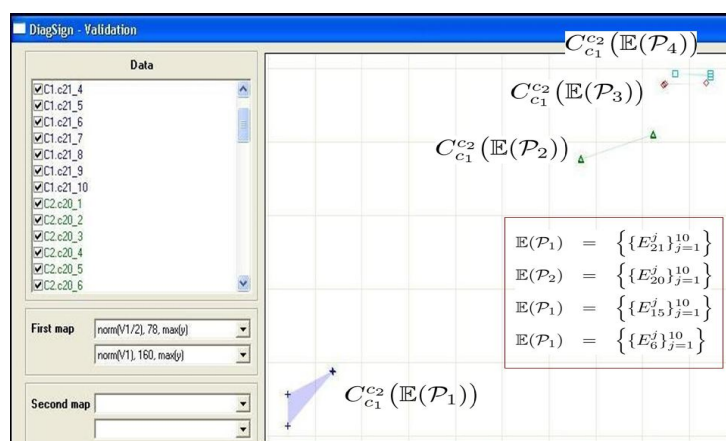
DiagSign - Validation

Data

C1.c21_4
C1.c21_5
C1.c21_6
C1.c21_7
C1.c21_8
C1.c21_9
C1.c21_10
C2.c20_1
C2.c20_2
C2.c20_3
C2.c20_4
C2.c20_5
C2.c20_6

First map
norm(V1/2), 78, max(y)
norm(V1), 160, max(y)

Second map

$C_{c_1}^{c_2}(\mathbb{E}(\mathcal{P}_4))$

$C_{c_1}^{c_2}(\mathbb{E}(\mathcal{P}_3))$

$C_{c_1}^{c_2}(\mathbb{E}(\mathcal{P}_2))$

$\mathbb{E}(\mathcal{P}_1) = \left\{\{E_{21}^j\}_{j=1}^{10}\right\}$
$\mathbb{E}(\mathcal{P}_2) = \left\{\{E_{20}^j\}_{j=1}^{10}\right\}$
$\mathbb{E}(\mathcal{P}_1) = \left\{\{E_{15}^j\}_{j=1}^{10}\right\}$
$\mathbb{E}(\mathcal{P}_1) = \left\{\{E_{6}^j\}_{j=1}^{10}\right\}$

$C_{c_1}^{c_2}(\mathbb{E}(\mathcal{P}_1))$